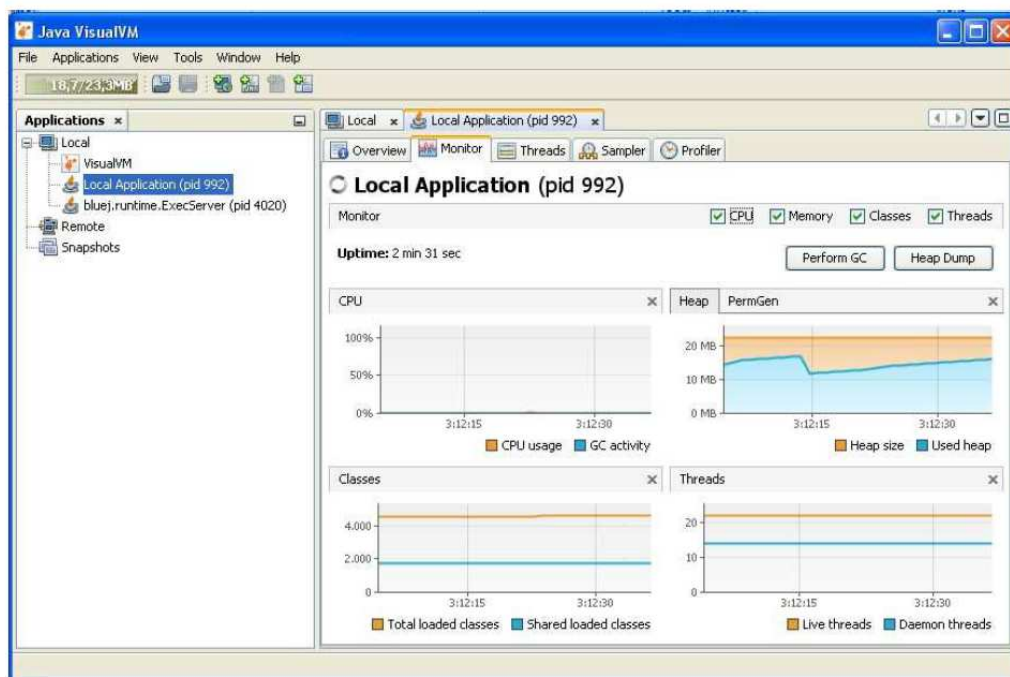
Java VisualVM

File Applications View Tools Window Help

18,7/23,3MB

Applications ×

Local
VisualVM
Local Application (pid 992)
bluej.runtime.ExecServer (pid 4020)
Remote
Snapshots

Local × Local Application (pid 992) ×

Overview Monitor Threads Sampler Profiler

Local Application (pid 992)

Monitor CPU Memory Classes Threads

Uptime: 2 min 31 sec

Perform GC Heap Dump

CPU ×

100%
50%
0%
3:12:15 3:12:30

CPU usage GC activity

Heap PermGen ×

20 MB
10 MB
0 MB
3:12:15 3:12:30

Heap size Used heap

Classes ×

4.000
2.000
0
3:12:15 3:12:30

Total loaded classes Shared loaded classes

Threads ×

20
10
0
3:12:15 3:12:30

Live threads Daemon threads